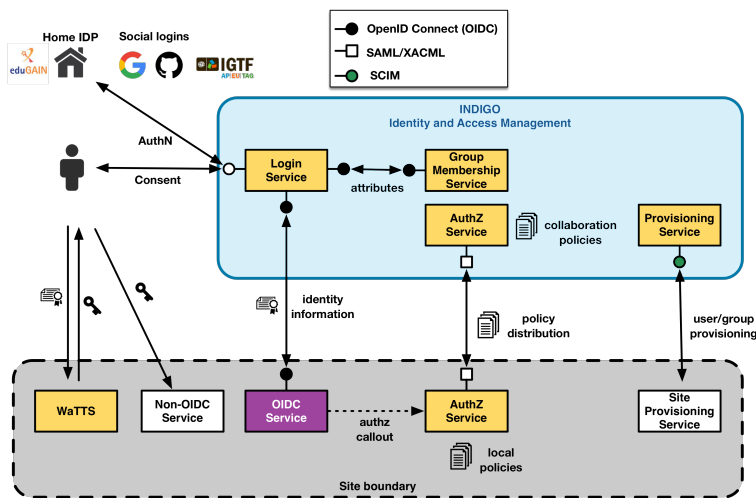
Home IDP

Social logins

eduGAIN

IGTF
APIEUITAG

OpenID Connect (OIDC)
SAML/XACML
SCIM

INDIGO
Identity and Access Management

AuthN

Consent

Login Service

attributes

Group Membership Service

AuthZ Service

collaboration policies

Provisioning Service

identity information

policy distribution

user/group provisioning

WaTTS

Non-OIDC Service

OIDC Service

authz callout

AuthZ Service

local policies

Site Provisioning Service

Site boundary